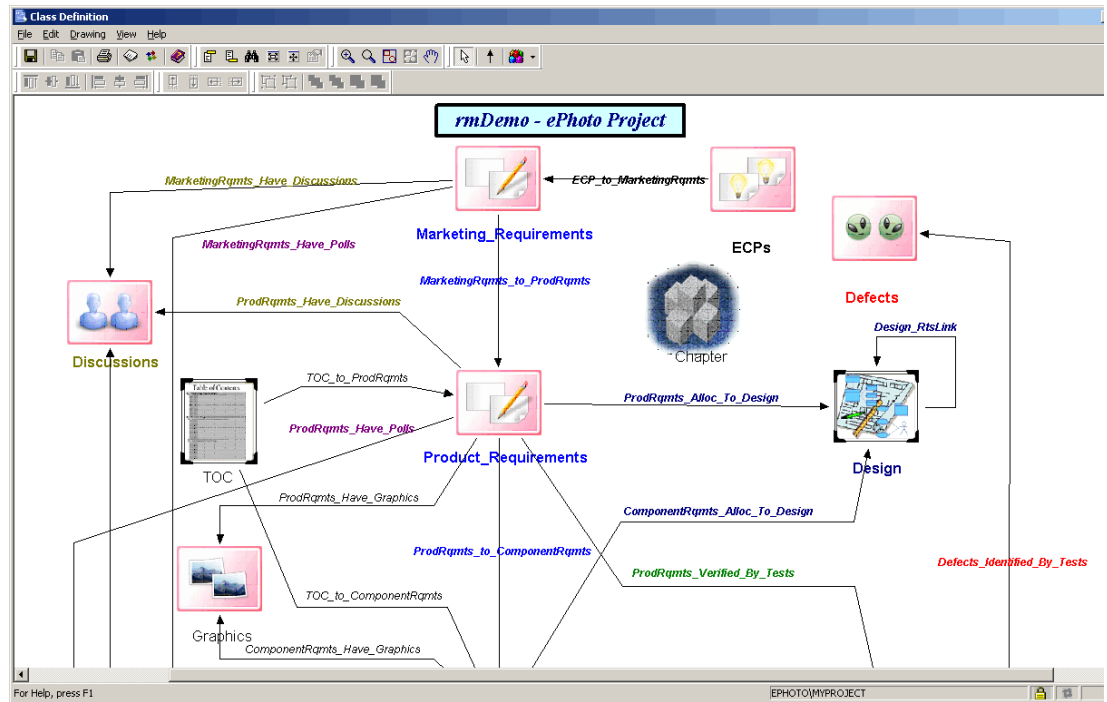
Class Definition

File Edit Drawing View Help

rmDemo - ePhoto Project

MarketingRqmts_Have_Discussions

ECP_to_MarketingRqmts

Marketing_Requirements

ECPs

MarketingRqmts_Have_Polls

Defects

MarketingRqmts_to_ProdRqmts

ProdRqmts_Have_Discussions

Discussions

Chapter

Design_RtsLink

Table of Contents

TOC_to_ProdRqmts

ProdRqmts_Alloc_To_Design

ProdRqmts_Have_Polls

TOC

Product_Requirements

Design

ProdRqmts_Have_Graphics

ComponentRqmts_Alloc_To_Design

ProdRqmts_to_ComponentRqmts

Defects_Identified_By_Tests

ProdRqmts_Verified_By_Tests

TOC_to_ComponentRqmts

Graphics

ComponentRqmts_Have_Graphics

For Help, press F1

EPHOTO\MYPROJECT